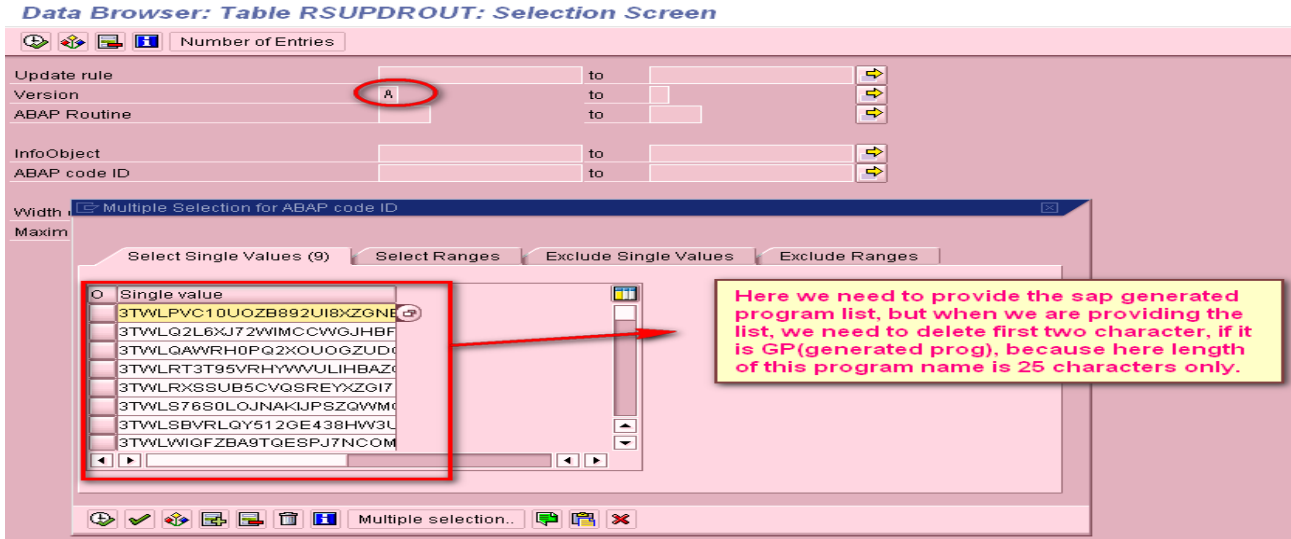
Data Browser: Table RSUPDROUT: Selection Screen

Number of Entries

Update rule to
Version A to
ABAP Routine to

InfoObject to
ABAP code ID to

Width
Maxim

Multiple Selection for ABAP code ID

Select Single Values (9) Select Ranges Exclude Single Values Exclude Ranges

| O | Single value |
|---|---|
| | 3TWLPVC10UOZB892UI8XZGNE |
| | 3TWLQ2L6XJ72WIMCCWGJHBF |
| | 3TWLQAWRH0PQ2XOUOGZUD( |
| | 3TWLRT3T95VRHYWVULIHBAZ( |
| | 3TWLRXSSUB5CVQSREYXZGI7 |
| | 3TWLS76S0LOJNAKIJPSZQWM( |
| | 3TWLSBVRLQY512GE438HW3U |
| | 3TWLWIQFZBA9TQESPJ7NCOM |

Here we need to provide the sap generated program list, but when we are providing the list, we need to delete first two character, if it is GP(generated prog), because here length of this program name is 25 characters only.

Multiple selection..